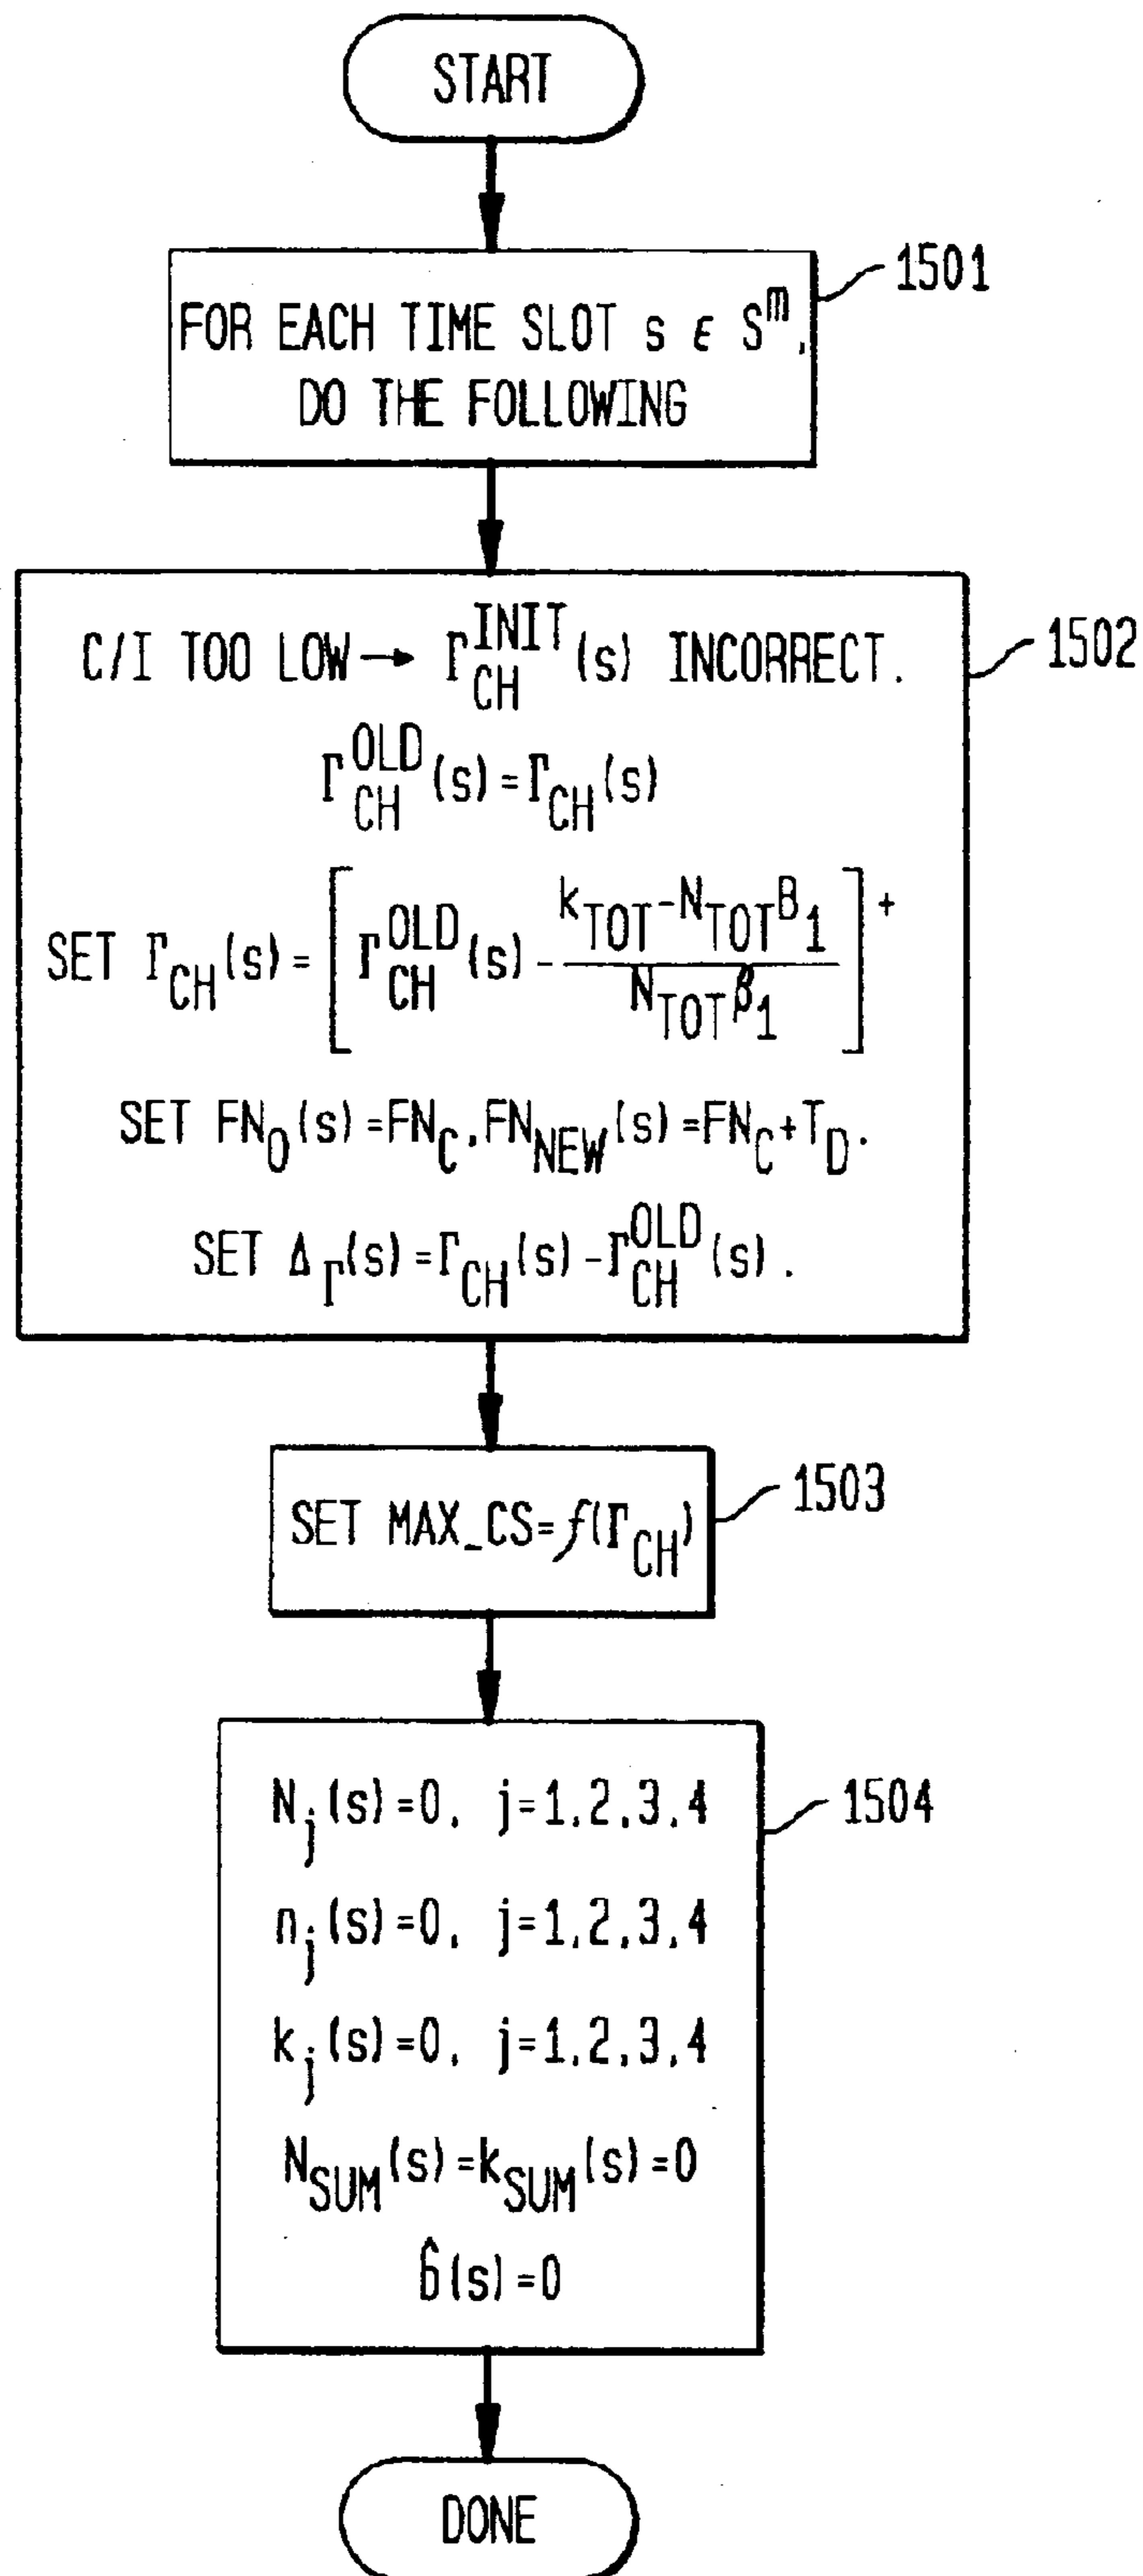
START

FOR EACH TIME SLOT $s \in S^m$, DO THE FOLLOWING

1501

C/I TOO LOW → $\Gamma_{CH}^{INIT}(s)$ INCORRECT.

$\Gamma_{CH}^{OLD}(s) = \Gamma_{CH}(s)$

SET $\Gamma_{CH}(s) = \left[ \Gamma_{CH}^{OLD}(s) - \frac{k_{TOT} - N_{TOT}B_1}{N_{TOT}\beta_1} \right]^+$

SET $FN_O(s) = FN_C$, $FN_{NEW}(s) = FN_C + T_D$.

SET $\Delta_\Gamma(s) = \Gamma_{CH}(s) - \Gamma_{CH}^{OLD}(s)$.

1502

SET MAX_CS=$f(\Gamma_{CH})$

1503

$N_j(s) = 0, \ j=1,2,3,4$

$n_j(s) = 0, \ j=1,2,3,4$

$k_j(s) = 0, \ j=1,2,3,4$

$N_{SUM}(s) = k_{SUM}(s) = 0$

$\hat{\sigma}(s) = 0$

1504

DONE